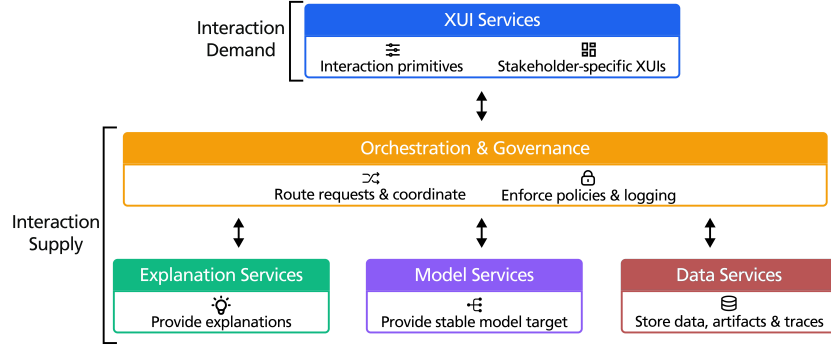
Interaction Demand

XUI Services

Interaction primitives

Stakeholder-specific XUIs

Interaction Supply

Orchestration & Governance

Route requests & coordinate

Enforce policies & logging

Explanation Services

Provide explanations

Model Services

Provide stable model target

Data Services

Store data, artifacts & traces